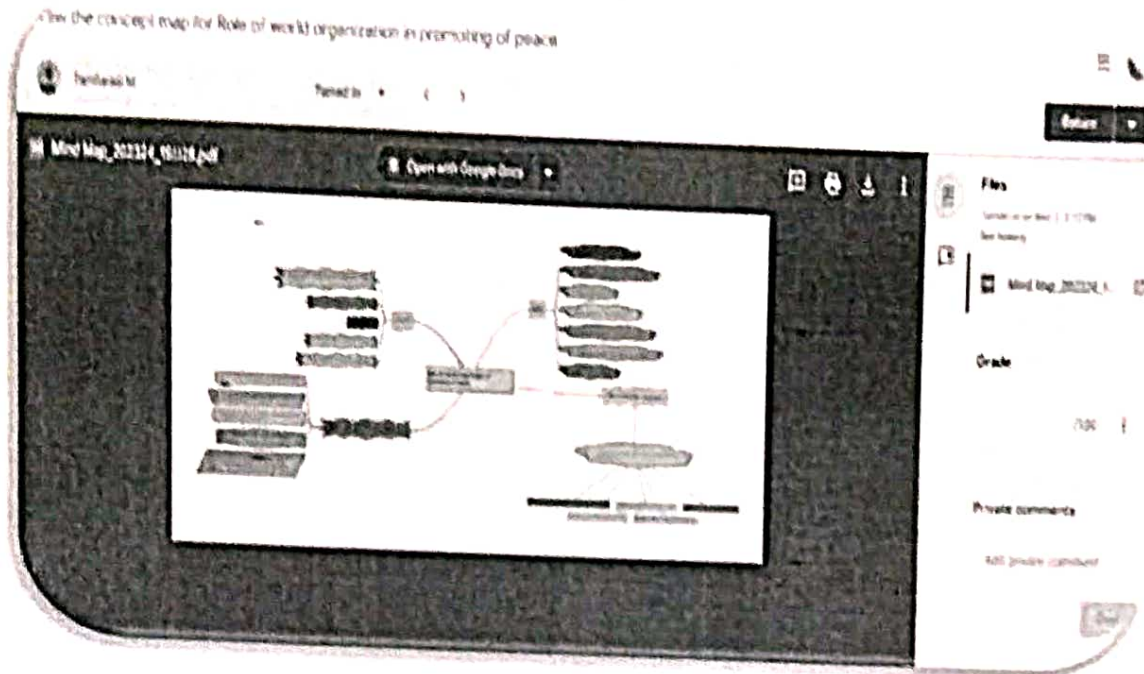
View the concept map for Role of world organization in promoting of peace

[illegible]

Turned in

Return

Mind Map_202324_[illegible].pdf

Open with Google Docs

Files

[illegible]

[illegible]

Mind Map_202324_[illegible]

Grade

/100

Private comments

Add private comment

Post